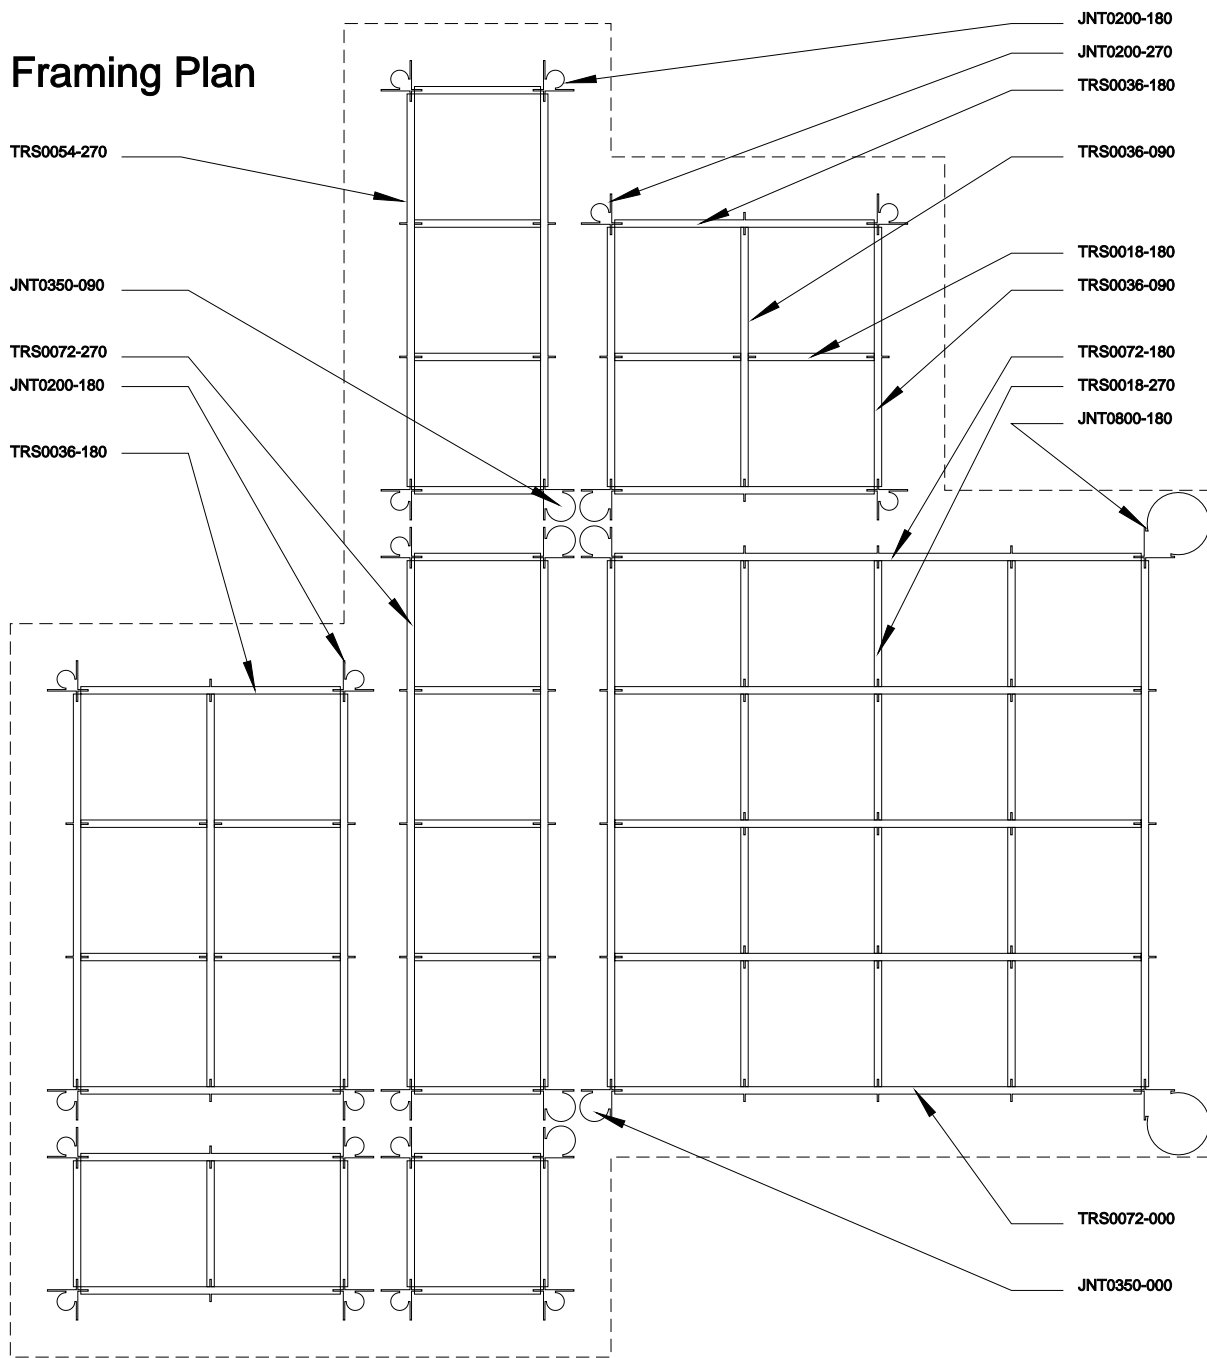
Framing Plan

JNT0200-180
JNT0200-270
TRS0036-180
TRS0054-270
TRS0036-090
TRS0018-180
JNT0350-090
TRS0036-090
TRS0072-270
TRS0072-180
JNT0200-180
TRS0018-270
JNT0800-180
TRS0036-180
TRS0072-000
JNT0350-000